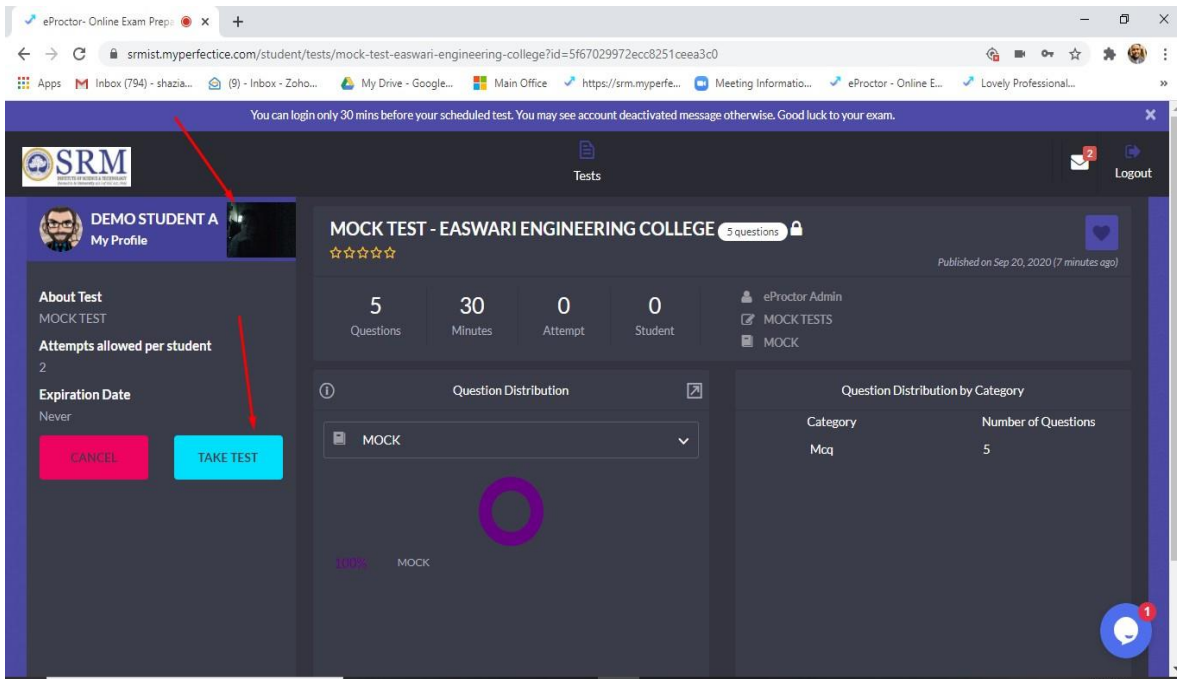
eProctor- Online Exam Prepa

srmist.myperfectice.com/student/tests/mock-test-easwari-engineering-college?id=5f67029972ecc8251ceea3c0

Apps Inbox (794) - shazia... (9) - Inbox - Zoho... My Drive - Google... Main Office https://srm.myperfe... Meeting Informatio... eProctor - Online E... Lovely Professional...

You can login only 30 mins before your scheduled test. You may see account deactivated message otherwise. Good luck to your exam.

SRM

Tests

2

Logout

DEMO STUDENT A
My Profile

About Test
MOCK TEST
Attempts allowed per student
2
Expiration Date
Never

CANCEL TAKE TEST

MOCK TEST - EASWARI ENGINEERING COLLEGE 5 questions

Published on Sep 20, 2020 (7 minutes ago)

| 5 | 30 | 0 | 0 |
|---|---|---|---|
| Questions | Minutes | Attempt | Student |

eProctor Admin
MOCK TESTS
MOCK

Question Distribution

MOCK

100% MOCK

Question Distribution by Category

| Category | Number of Questions |
|---|---|
| Mcq | 5 |

1